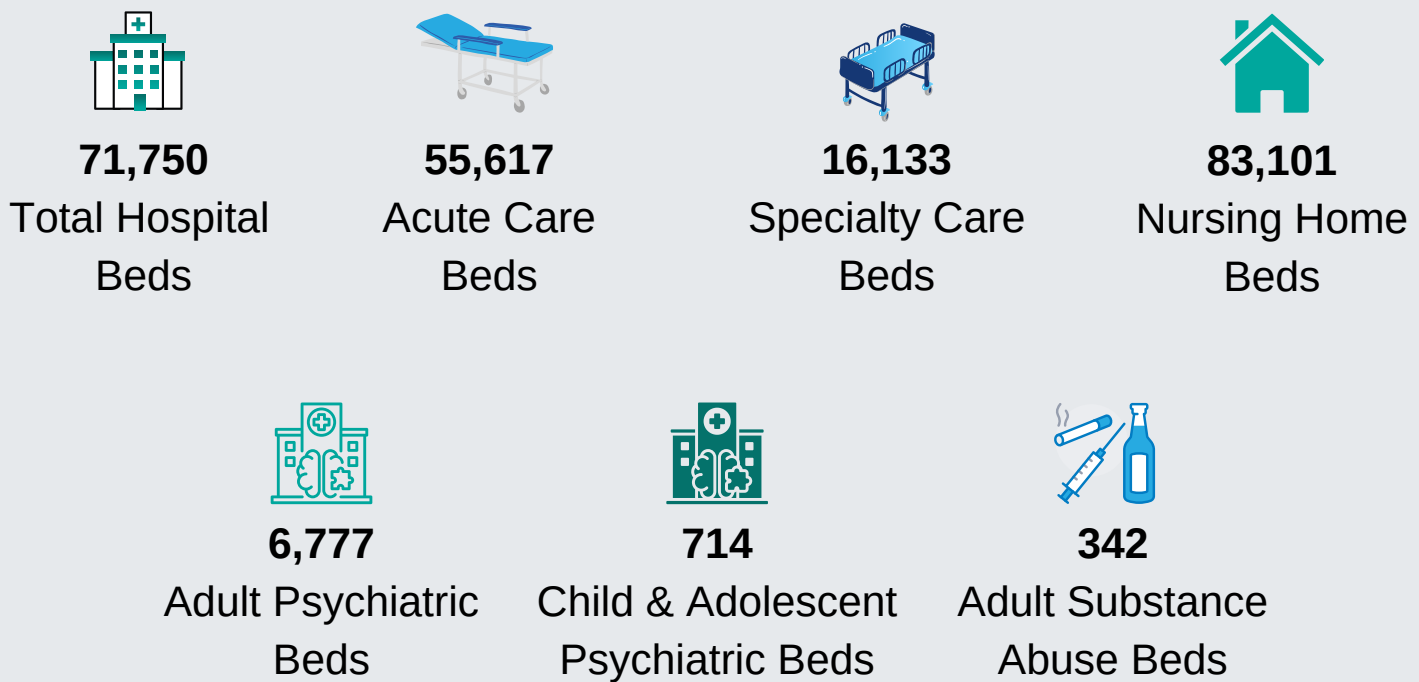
71,750
Total Hospital Beds

55,617
Acute Care Beds

16,133
Specialty Care Beds

83,101
Nursing Home Beds

6,777
Adult Psychiatric Beds

714
Child & Adolescent Psychiatric Beds

342
Adult Substance Abuse Beds